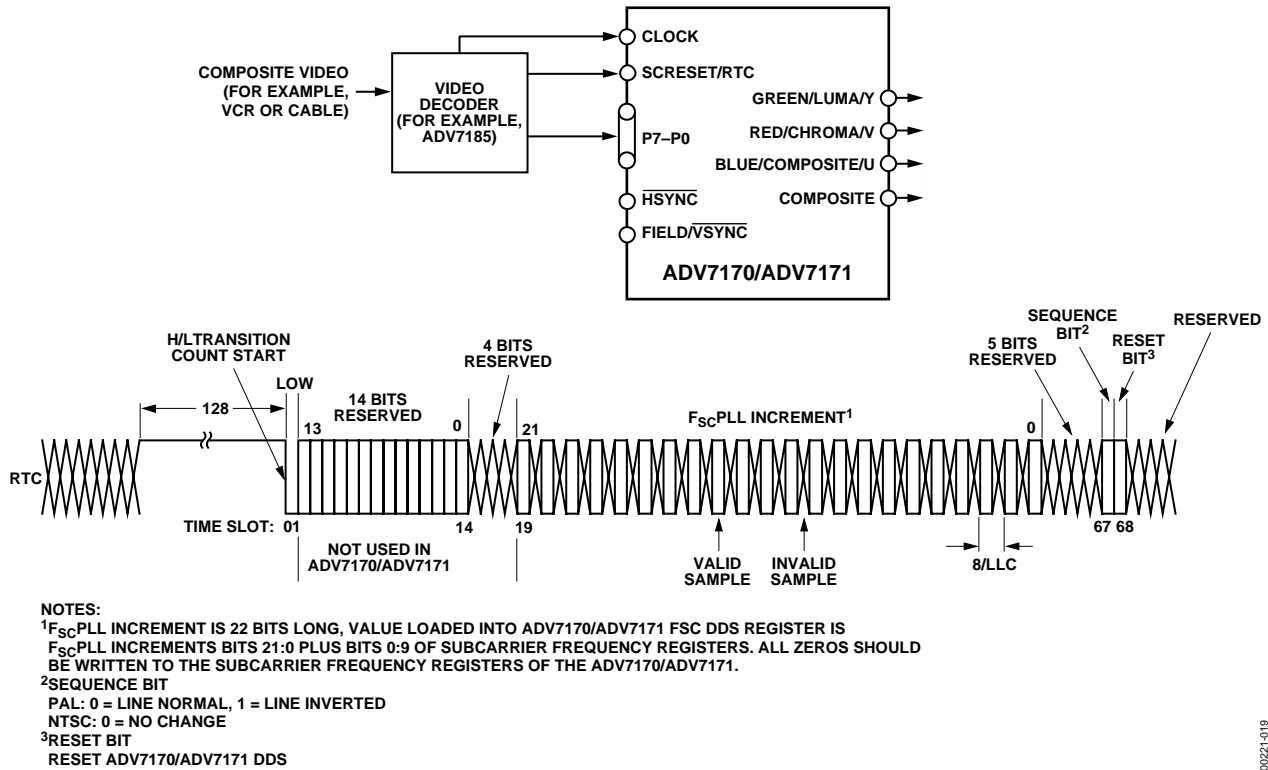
COMPOSITE VIDEO (FOR EXAMPLE, VCR OR CABLE)

VIDEO DECODER (FOR EXAMPLE, ADV7185)

CLOCK
SCRESET/RTC
P7–P0
$\overline{HSYNC}$
FIELD/$\overline{VSYNC}$

GREEN/LUMA/Y
RED/CHROMA/V
BLUE/COMPOSITE/U
COMPOSITE

ADV7170/ADV7171

H/LTRANSITION COUNT START

128

LOW

13

14 BITS RESERVED

0

4 BITS RESERVED

21

$F_{SC}$PLL INCREMENT$^1$

0

5 BITS RESERVED

SEQUENCE BIT$^2$

RESET BIT$^3$

RESERVED

RTC

TIME SLOT: 01

14

19

NOT USED IN ADV7170/ADV7171

VALID SAMPLE

INVALID SAMPLE

8/LLC

67 68

NOTES:
$^1$$F_{SC}$PLL INCREMENT IS 22 BITS LONG, VALUE LOADED INTO ADV7170/ADV7171 FSC DDS REGISTER IS $F_{SC}$PLL INCREMENTS BITS 21:0 PLUS BITS 0:9 OF SUBCARRIER FREQUENCY REGISTERS. ALL ZEROS SHOULD BE WRITTEN TO THE SUBCARRIER FREQUENCY REGISTERS OF THE ADV7170/ADV7171.
$^2$SEQUENCE BIT
PAL: 0 = LINE NORMAL, 1 = LINE INVERTED
NTSC: 0 = NO CHANGE
$^3$RESET BIT
RESET ADV7170/ADV7171 DDS

00221-019